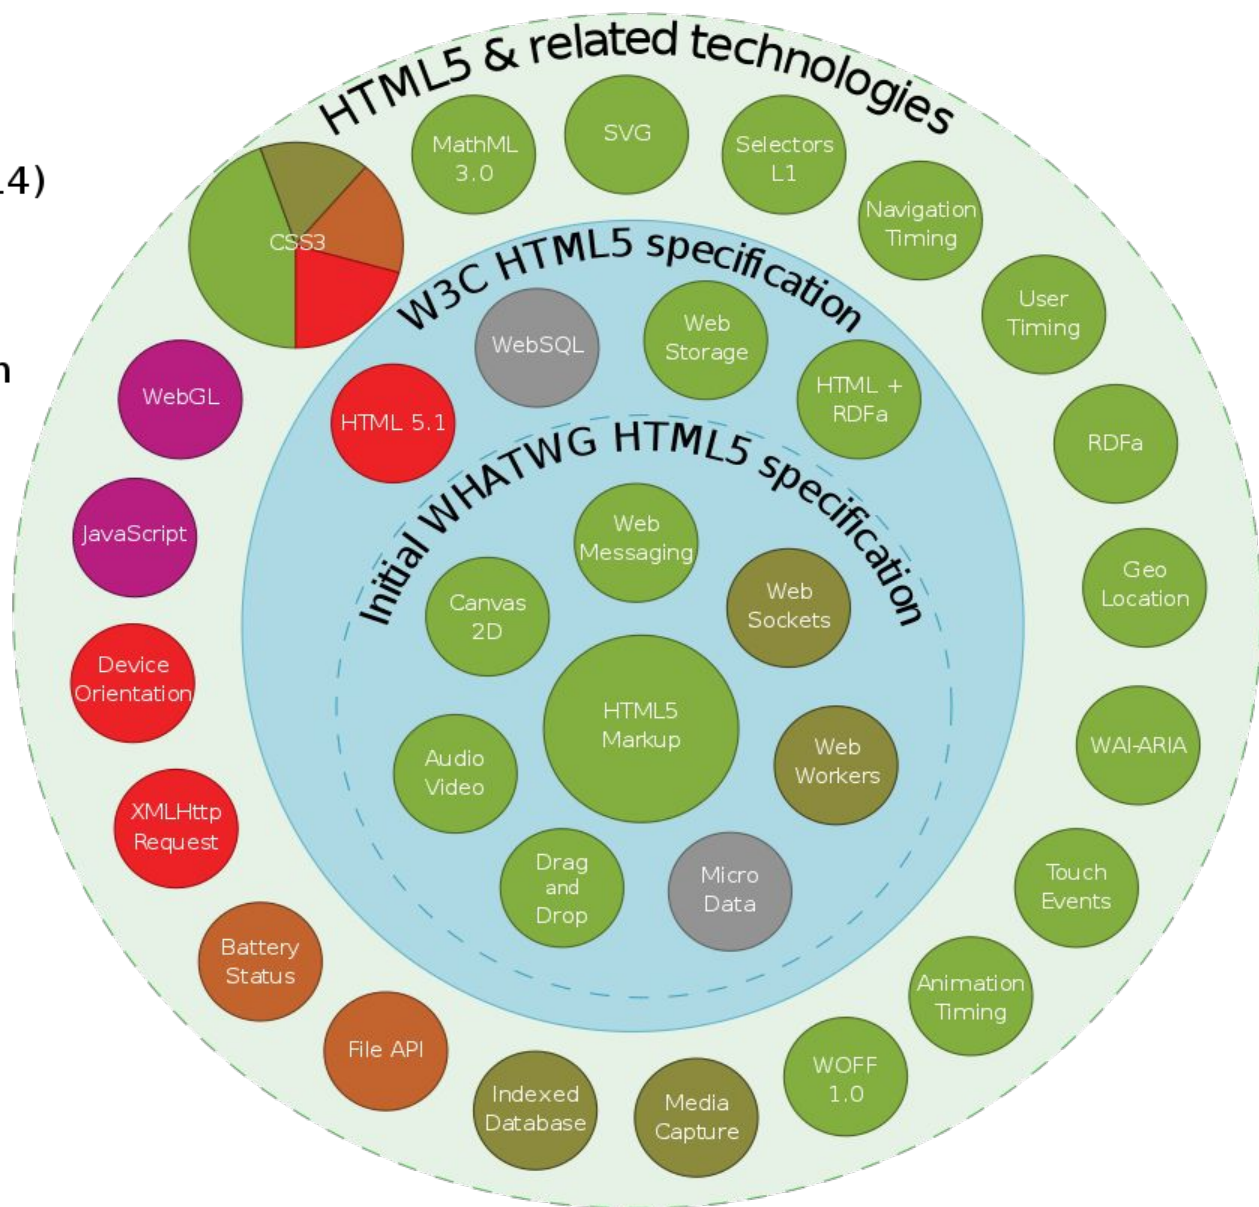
.4)

n

HTML5 & related technologies

MathML 3.0

SVG

Selectors L1

Navigation Timing

User Timing

RDFa

Geo Location

WAI-ARIA

Touch Events

Animation Timing

WOFF 1.0

Media Capture

Indexed Database

File API

Battery Status

XMLHttp Request

Device Orientation

JavaScript

WebGL

CSS3

W3C HTML5 specification

WebSQL

Web Storage

HTML + RDFa

HTML 5.1

Initial WHATWG HTML5 specification

Web Messaging

Canvas 2D

Web Sockets

HTML5 Markup

Audio Video

Web Workers

Drag and Drop

Micro Data